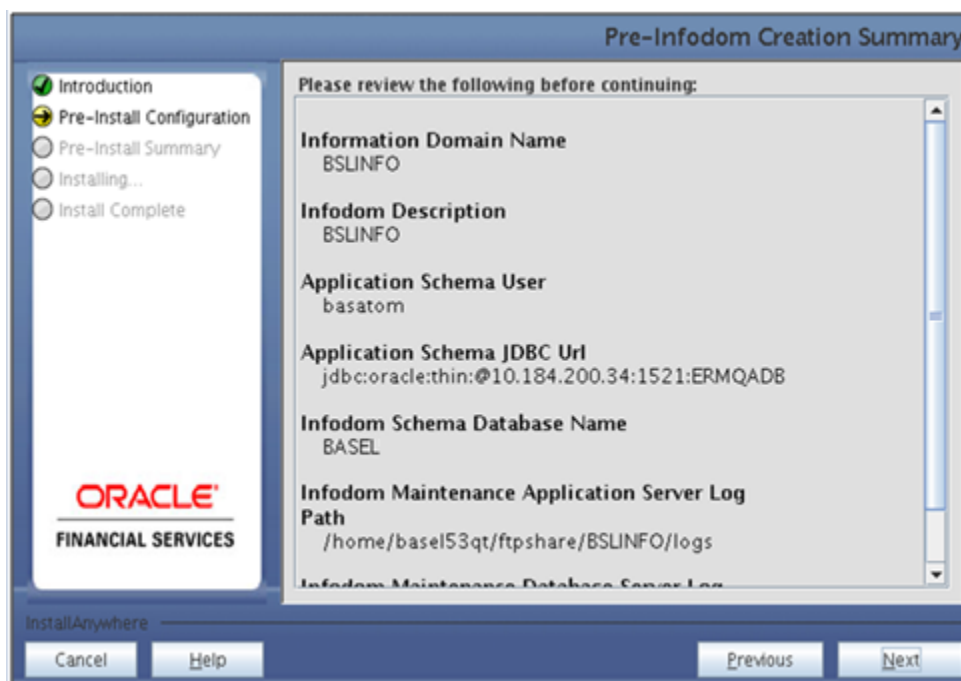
Pre-Infodom Creation Summary

Introduction
Pre-Install Configuration
Pre-Install Summary
Installing...
Install Complete

ORACLE
FINANCIAL SERVICES

Please review the following before continuing:

Information Domain Name
BSLINFO

Infodom Description
BSLINFO

Application Schema User
basatom

Application Schema JDBC Url
jdbc:oracle:thin:@10.184.200.34:1521:ERMQADB

Infodom Schema Database Name
BASEL

Infodom Maintenance Application Server Log Path
/home/basel53qt/ftpshare/BSLINFO/logs

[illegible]

InstallAnywhere

Cancel
Help
Previous
Next